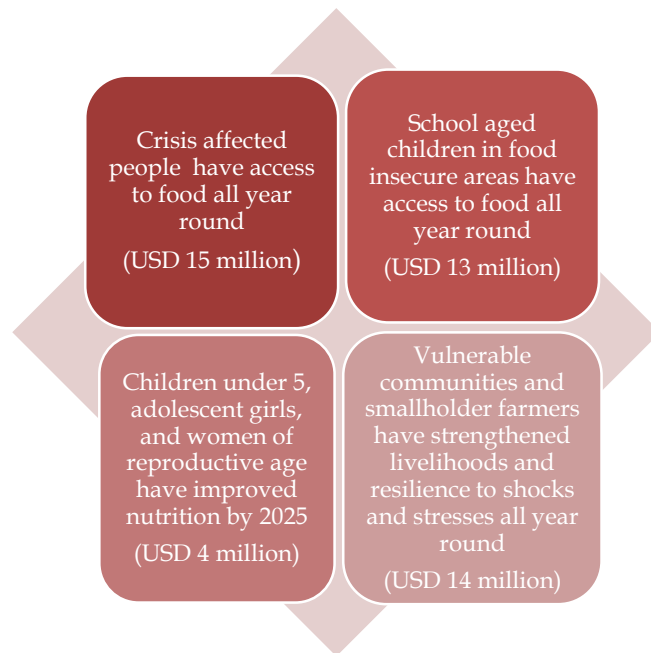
Crisis affected people have access to food all year round

(USD 15 million)

School aged children in food insecure areas have access to food all year round

(USD 13 million)

Children under 5, adolescent girls, and women of reproductive age have improved nutrition by 2025

(USD 4 million)

Vulnerable communities and smallholder farmers have strengthened livelihoods and resilience to shocks and stresses all year round

(USD 14 million)